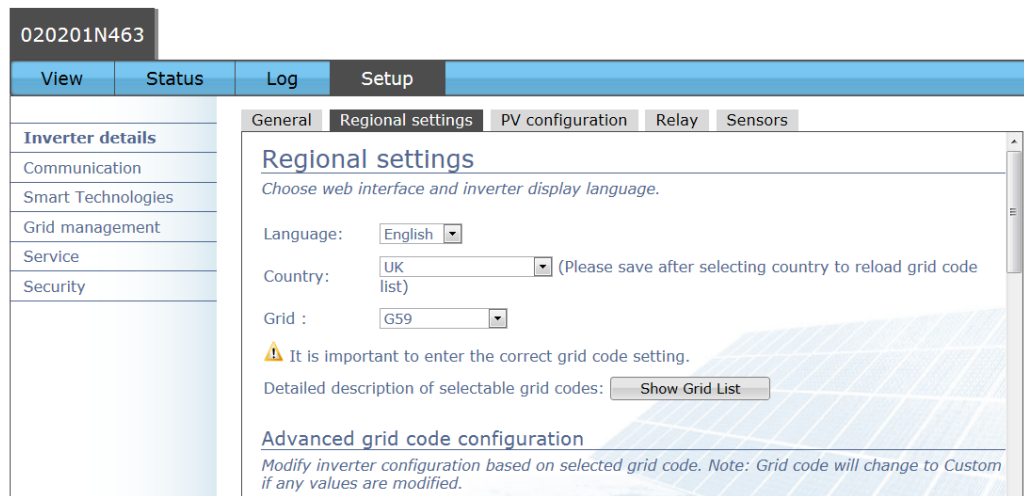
020201N463

View
Status
Log
Setup

Inverter details
Communication
Smart Technologies
Grid management
Service
Security

General
Regional settings
PV configuration
Relay
Sensors

Regional settings

Choose web interface and inverter display language.

Language: English

Country: UK (Please save after selecting country to reload grid code list)

Grid : G59

It is important to enter the correct grid code setting.

Detailed description of selectable grid codes: Show Grid List

Advanced grid code configuration

Modify inverter configuration based on selected grid code. Note: Grid code will change to Custom if any values are modified.